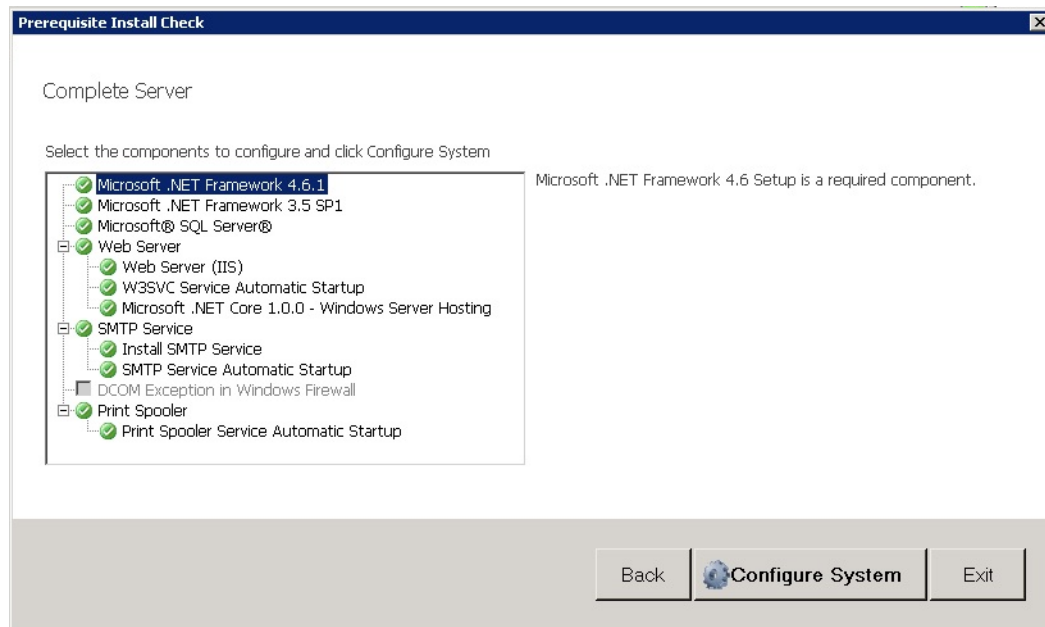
Prerequisite Install Check

Complete Server

Select the components to configure and click Configure System

Microsoft .NET Framework 4.6.1
Microsoft .NET Framework 3.5 SP1
Microsoft® SQL Server®
Web Server
Web Server (IIS)
W3SVC Service Automatic Startup
Microsoft .NET Core 1.0.0 - Windows Server Hosting
SMTP Service
Install SMTP Service
SMTP Service Automatic Startup
DCOM Exception in Windows Firewall
Print Spooler
Print Spooler Service Automatic Startup

Microsoft .NET Framework 4.6 Setup is a required component.

Back | Configure System | Exit